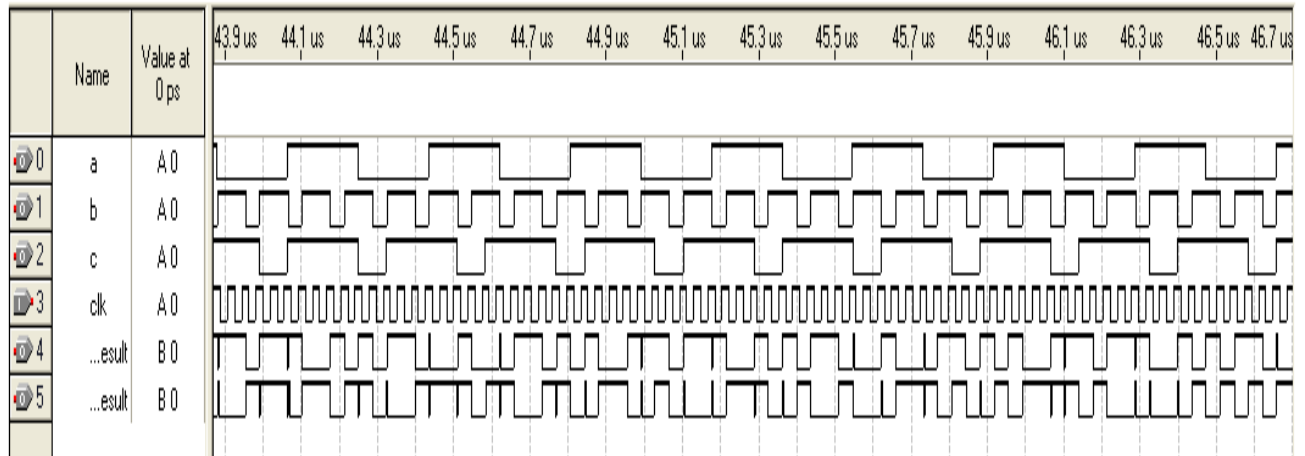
| | Name | Value at 0 ps |
|---|---|---|
| 0 | a | A 0 |
| 1 | b | A 0 |
| 2 | c | A 0 |
| 3 | clk | A 0 |
| 4 | ...esult | B 0 |
| 5 | ...esult | B 0 |

43.9 us 44.1 us 44.3 us 44.5 us 44.7 us 44.9 us 45.1 us 45.3 us 45.5 us 45.7 us 45.9 us 46.1 us 46.3 us 46.5 us 46.7 us